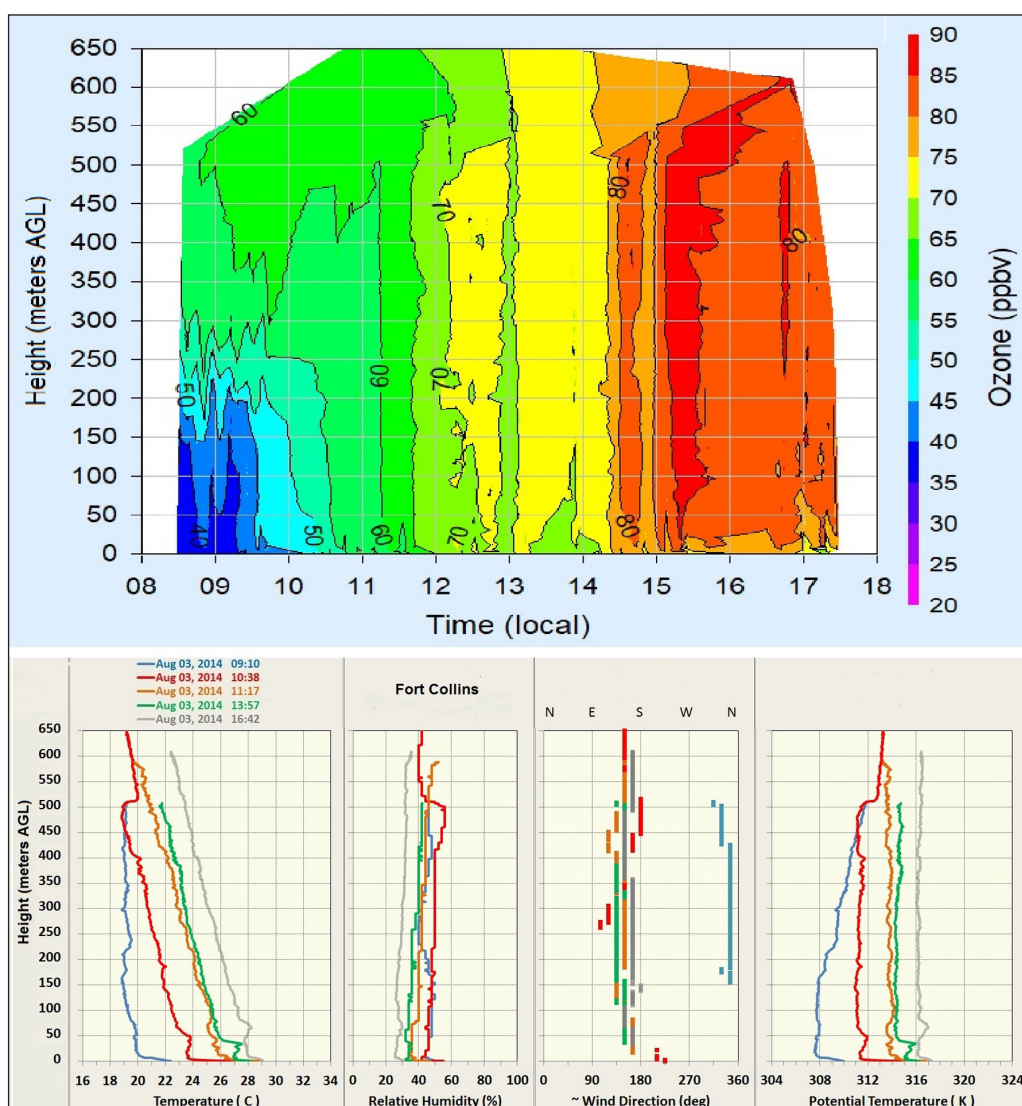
Height (meters AGL)
650
600
550
500
450
400
350
300
250
200
150
100
50
0
08 09 10 11 12 13 14 15 16 17 18
Time (local)
60
70
60
70
50
40
50
60
70
80
80
80
Ozone (ppbv)
90
85
80
75
70
65
60
55
50
45
40
35
30
25
20

Aug 03, 2014 09:10
Aug 03, 2014 10:38
Aug 03, 2014 11:17
Aug 03, 2014 13:57
Aug 03, 2014 16:42
Fort Collins
Height (meters AGL)
650
600
550
500
450
400
350
300
250
200
150
100
50
0
16 18 20 22 24 26 28 30 32 34
Temperature ( C )
0 20 40 60 80 100
Relative Humidity (%)
N E S W N
0 90 180 270 360
~ Wind Direction (deg)
304 308 312 316 320 324
Potential Temperature ( K )